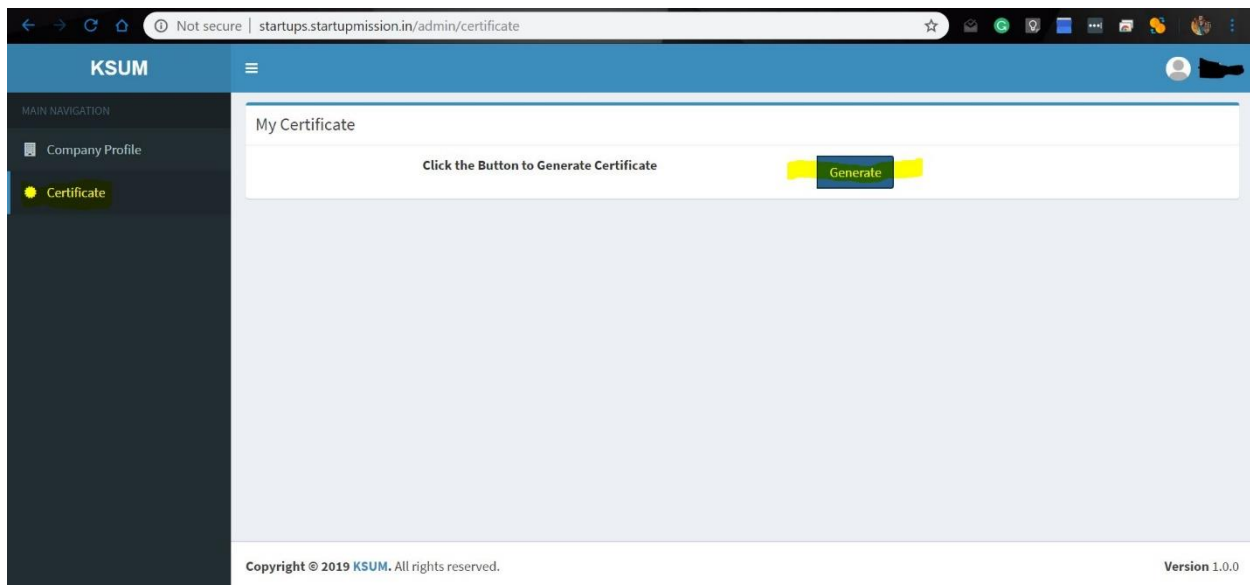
Not secure | startups.startupmission.in/admin/certificate

KSUM

MAIN NAVIGATION

Company Profile

Certificate

My Certificate

Click the Button to Generate Certificate

Generate

Copyright © 2019 KSUM. All rights reserved.

Version 1.0.0